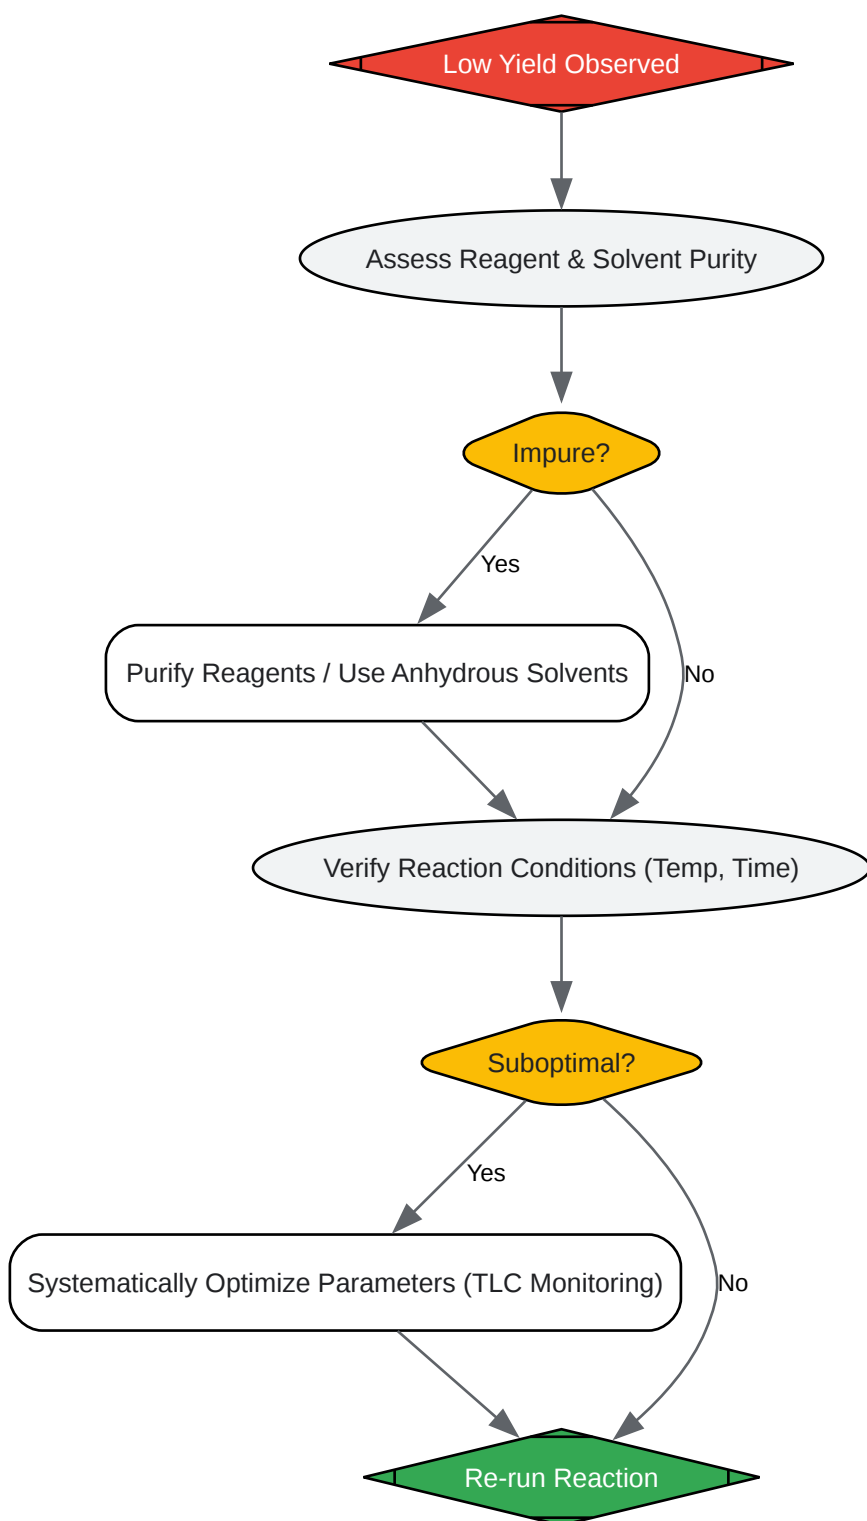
Low Yield Observed

Assess Reagent & Solvent Purity

Impure?

Yes

No

Purify Reagents / Use Anhydrous Solvents

Verify Reaction Conditions (Temp, Time)

Suboptimal?

Yes

No

Systematically Optimize Parameters (TLC Monitoring)

Re-run Reaction